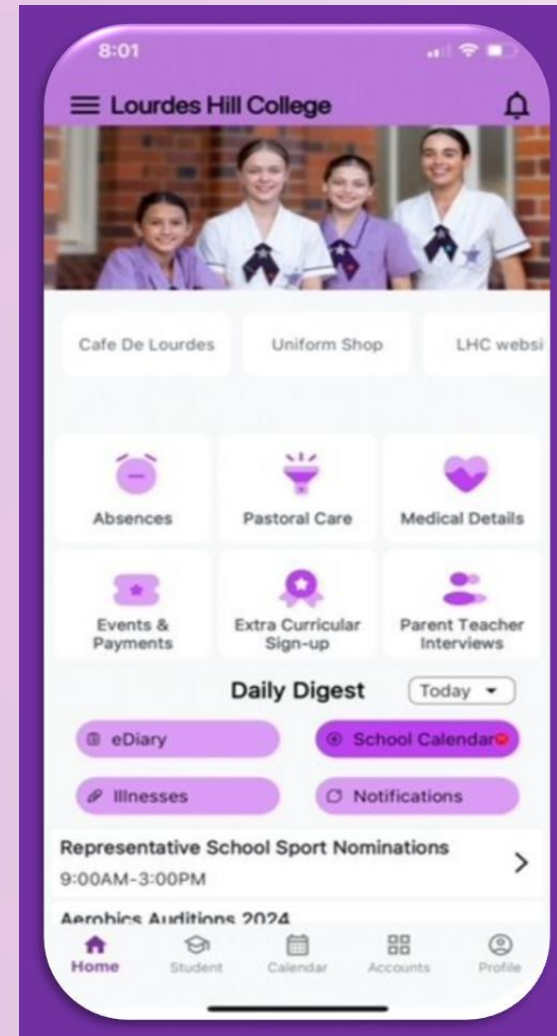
8:01

Lourdes Hill College

Cafe De Lourdes
Uniform Shop
LHC websi

Absences
Pastoral Care
Medical Details
Events & Payments
Extra Curricular Sign-up
Parent Teacher Interviews

Daily Digest
Today

eDiary
School Calendar
Illnesses
Notifications

Representative School Sport Nominations
9:00AM-3:00PM

Aerobics Auditions 2024

Home
Student
Calendar
Accounts
Profile